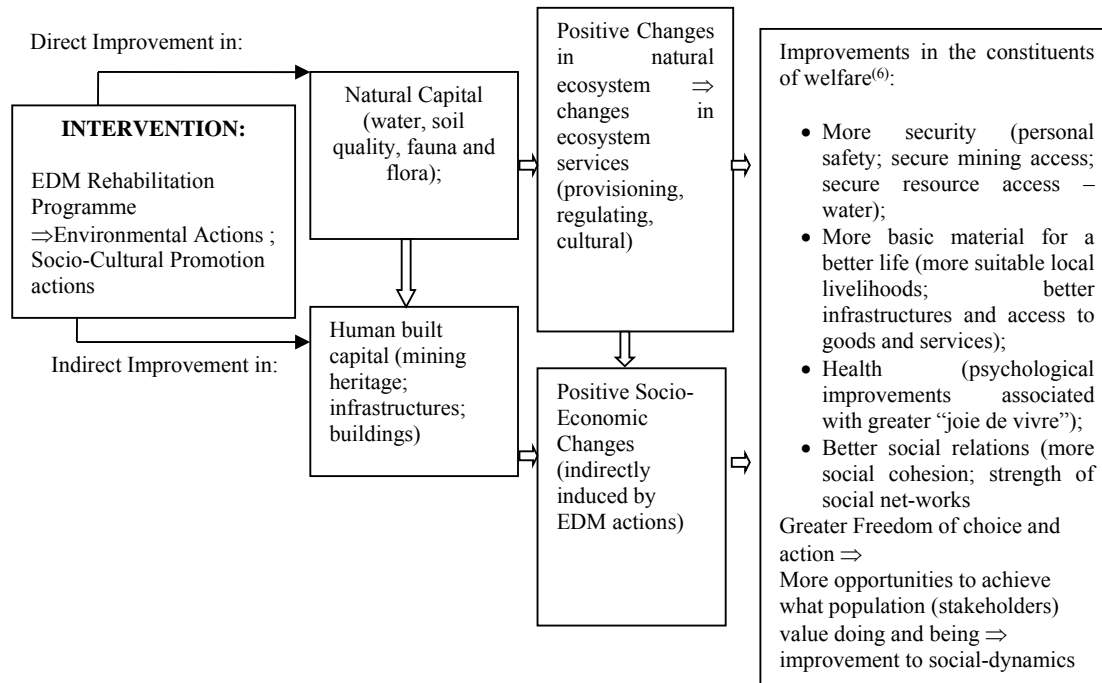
Direct Improvement in:

INTERVENTION:

EDM Rehabilitation Programme ⇒Environmental Actions ; Socio-Cultural Promotion actions

Indirect Improvement in:

Natural Capital (water, soil quality, fauna and flora);

Human built capital (mining heritage; infrastructures; buildings)

Positive Changes in natural ecosystem ⇒ changes in ecosystem services (provisioning, regulating, cultural)

Positive Socio-Economic Changes (indirectly induced by EDM actions)

Improvements in the constituents of welfare$^{(6)}$:

- More security (personal safety; secure mining access; secure resource access – water);
- More basic material for a better life (more suitable local livelihoods; better infrastructures and access to goods and services);
- Health (psychological improvements associated with greater "joie de vivre");
- Better social relations (more social cohesion; strength of social net-works

Greater Freedom of choice and action ⇒
More opportunities to achieve what population (stakeholders) value doing and being ⇒
improvement to social-dynamics